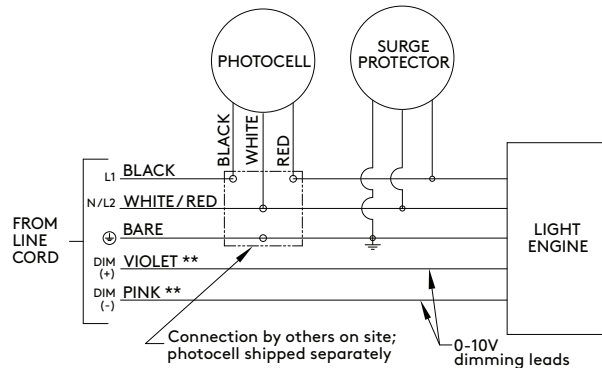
PHOTOCELL

SURGE PROTECTOR

BLACK
WHITE
RED

FROM LINE CORD

L1 BLACK

N/L2 WHITE/RED

⏚ BARE

DIM (+) VIOLET **

DIM (-) PINK **

LIGHT ENGINE

Connection by others on site; photocell shipped separately

0-10V dimming leads